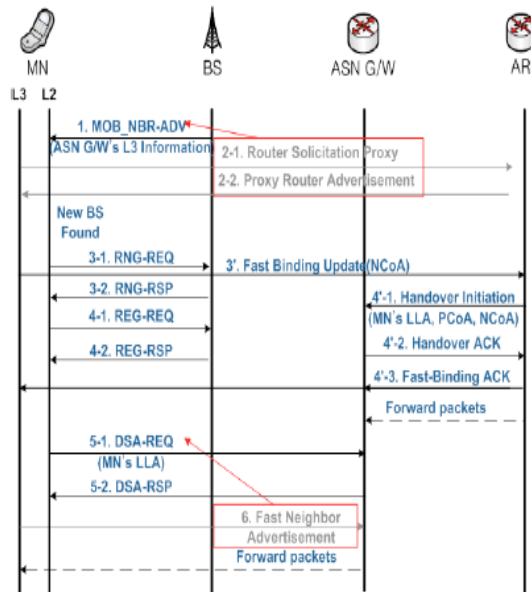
MN
BS
ASN G/W
AR
L3
L2
1. MOB_NBR-ADV
(ASN G/W's L3 Information)
2-1. Router Solicitation Proxy
2-2. Proxy Router Advertisement
New BS Found
3-1. RNG-REQ
3'. Fast Binding Update(NCoA)
3-2. RNG-RSP
4'-1. Handover Initiation
(MN's LLA, PCoA, NCoA)
4-1. REG-REQ
4'-2. Handover ACK
4-2. REG-RSP
4'-3. Fast-Binding ACK
Forward packets
5-1. DSA-REQ
(MN's LLA)
5-2. DSA-RSP
6. Fast Neighbor Advertisement
Forward packets